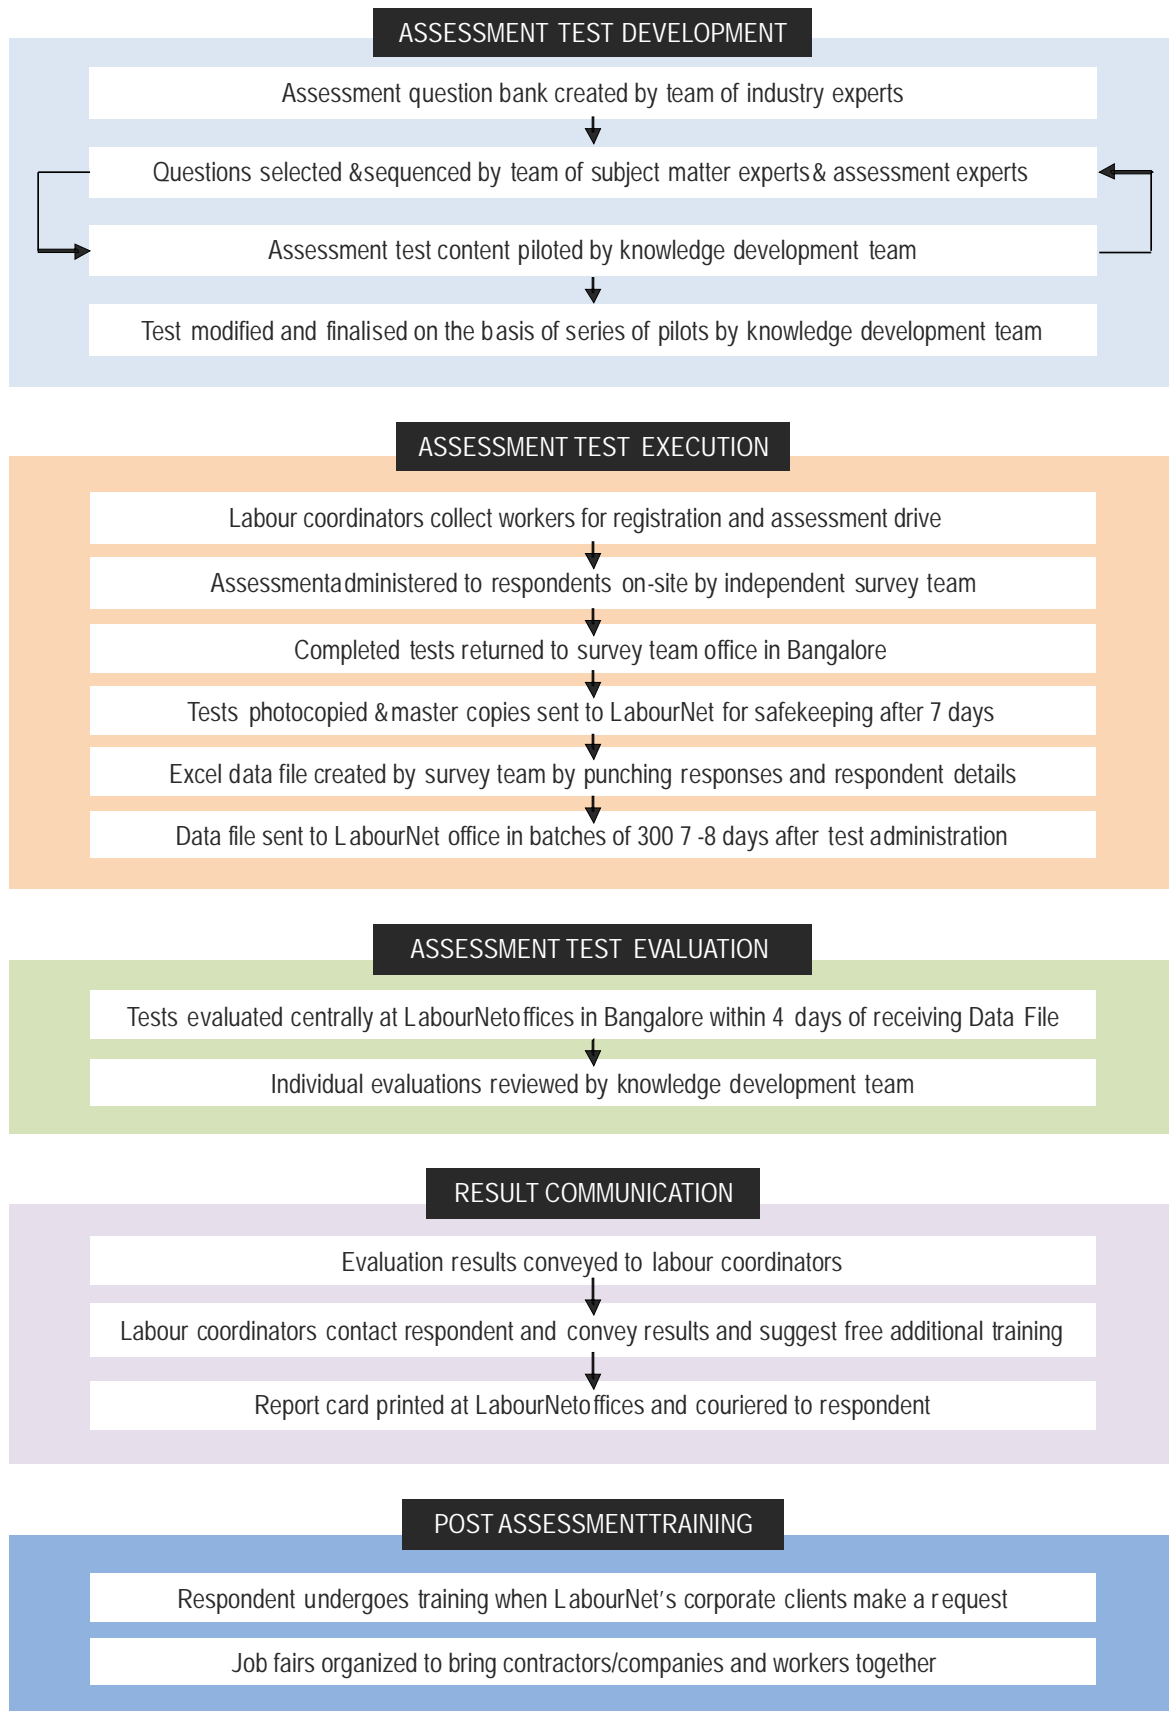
ASSESSMENT TEST DEVELOPMENT

Assessment question bank created by team of industry experts

Questions selected &sequenced by team of subject matter experts& assessment experts

Assessment test content piloted by knowledge development team

Test modified and finalised on the basis of series of pilots by knowledge development team

ASSESSMENT TEST EXECUTION

Labour coordinators collect workers for registration and assessment drive

Assessmentadministered to respondents on-site by independent survey team

Completed tests returned to survey team office in Bangalore

Tests photocopied &master copies sent to LabourNet for safekeeping after 7 days

Excel data file created by survey team by punching responses and respondent details

Data file sent to LabourNet office in batches of 300 7 -8 days after test administration

ASSESSMENT TEST EVALUATION

Tests evaluated centrally at LabourNetoffices in Bangalore within 4 days of receiving Data File

Individual evaluations reviewed by knowledge development team

RESULT COMMUNICATION

Evaluation results conveyed to labour coordinators

Labour coordinators contact respondent and convey results and suggest free additional training

Report card printed at LabourNetoffices and couriered to respondent

POST ASSESSMENTTRAINING

Respondent undergoes training when LabourNet's corporate clients make a request

Job fairs organized to bring contractors/companies and workers together